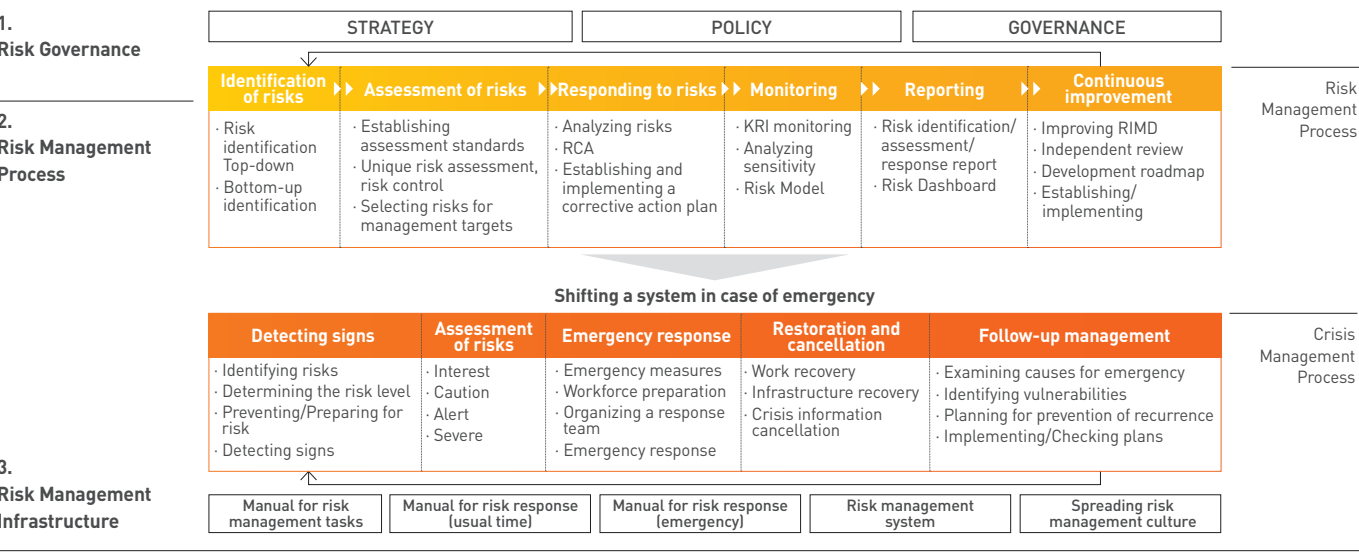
1.
Risk Governance

2.
Risk Management
Process

3.
Risk Management
Infrastructure

STRATEGY | POLICY | GOVERNANCE

Identification of risks
· Risk identification Top-down
· Bottom-up identification

Assessment of risks
· Establishing assessment standards
· Unique risk assessment, risk control
· Selecting risks for management targets

Responding to risks
· Analyzing risks
· RCA
· Establishing and implementing a corrective action plan

Monitoring
· KRI monitoring
· Analyzing sensitivity
· Risk Model

Reporting
· Risk identification/ assessment/ response report
· Risk Dashboard

Continuous improvement
· Improving RIMD
· Independent review
· Development roadmap
· Establishing/ implementing

Risk Management Process

Shifting a system in case of emergency

Detecting signs
· Identifying risks
· Determining the risk level
· Preventing/Preparing for risk
· Detecting signs

Assessment of risks
· Interest
· Caution
· Alert
· Severe

Emergency response
· Emergency measures
· Workforce preparation
· Organizing a response team
· Emergency response

Restoration and cancellation
· Work recovery
· Infrastructure recovery
· Crisis information cancellation

Follow-up management
· Examining causes for emergency
· Identifying vulnerabilities
· Planning for prevention of recurrence
· Implementing/Checking plans

Crisis Management Process

Manual for risk management tasks | Manual for risk response (usual time) | Manual for risk response (emergency) | Risk management system | Spreading risk management culture